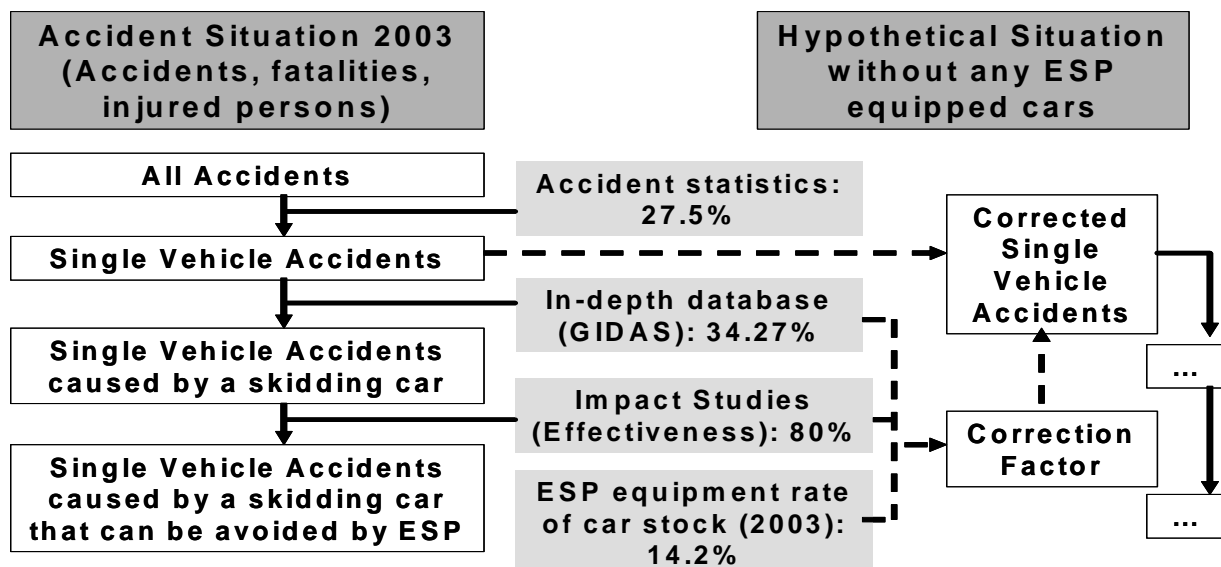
Accident Situation 2003 (Accidents, fatalities, injured persons)

Hypothetical Situation without any ESP equipped cars

All Accidents

Accident statistics: 27.5%

Single Vehicle Accidents

Corrected Single Vehicle Accidents

In-depth database (GIDAS): 34.27%

Single Vehicle Accidents caused by a skidding car

...

Impact Studies (Effectiveness): 80%

Correction Factor

Single Vehicle Accidents caused by a skidding car that can be avoided by ESP

ESP equipment rate of car stock (2003): 14.2%

...